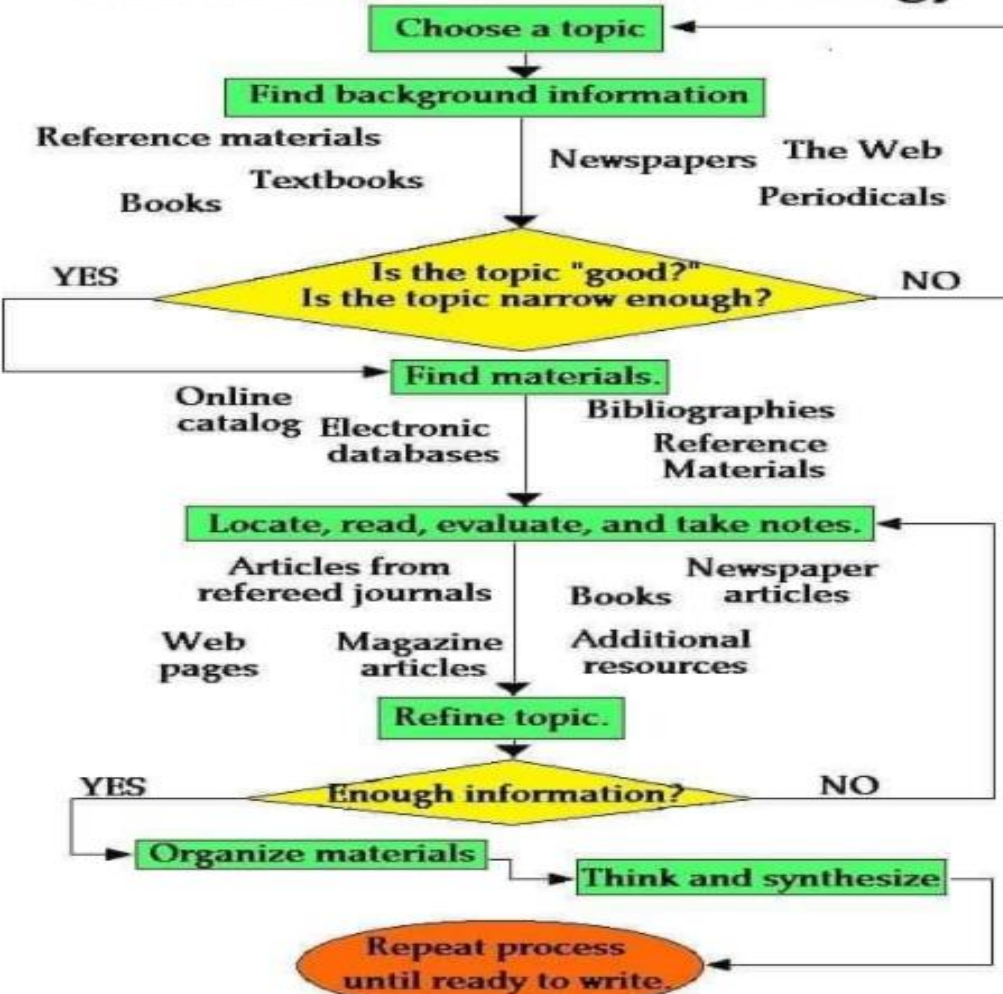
Choose a topic

Find background information

Reference materials

Textbooks

Books

Newspapers

The Web

Periodicals

YES

Is the topic "good?"
Is the topic narrow enough?

NO

Find materials.

Online catalog

Electronic databases

Bibliographies

Reference Materials

Locate, read, evaluate, and take notes.

Articles from refereed journals

Books

Newspaper articles

Web pages

Magazine articles

Additional resources

Refine topic.

YES

Enough information?

NO

Organize materials

Think and synthesize

Repeat process until ready to write.